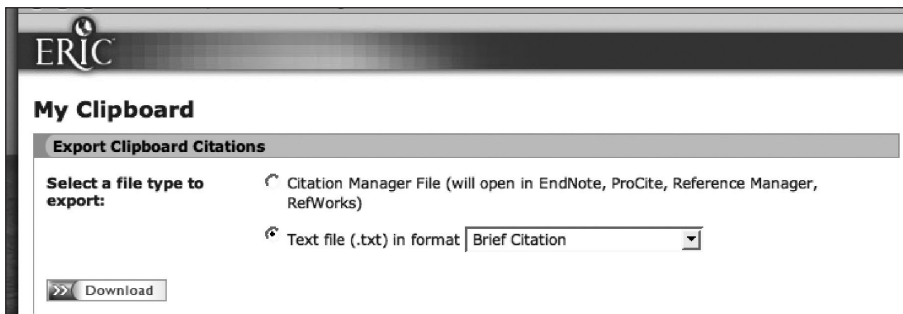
ERIC

My Clipboard

Export Clipboard Citations

Select a file type to export:

Citation Manager File (will open in EndNote, ProCite, Reference Manager, RefWorks)

Text file (.txt) in format Brief Citation

Download